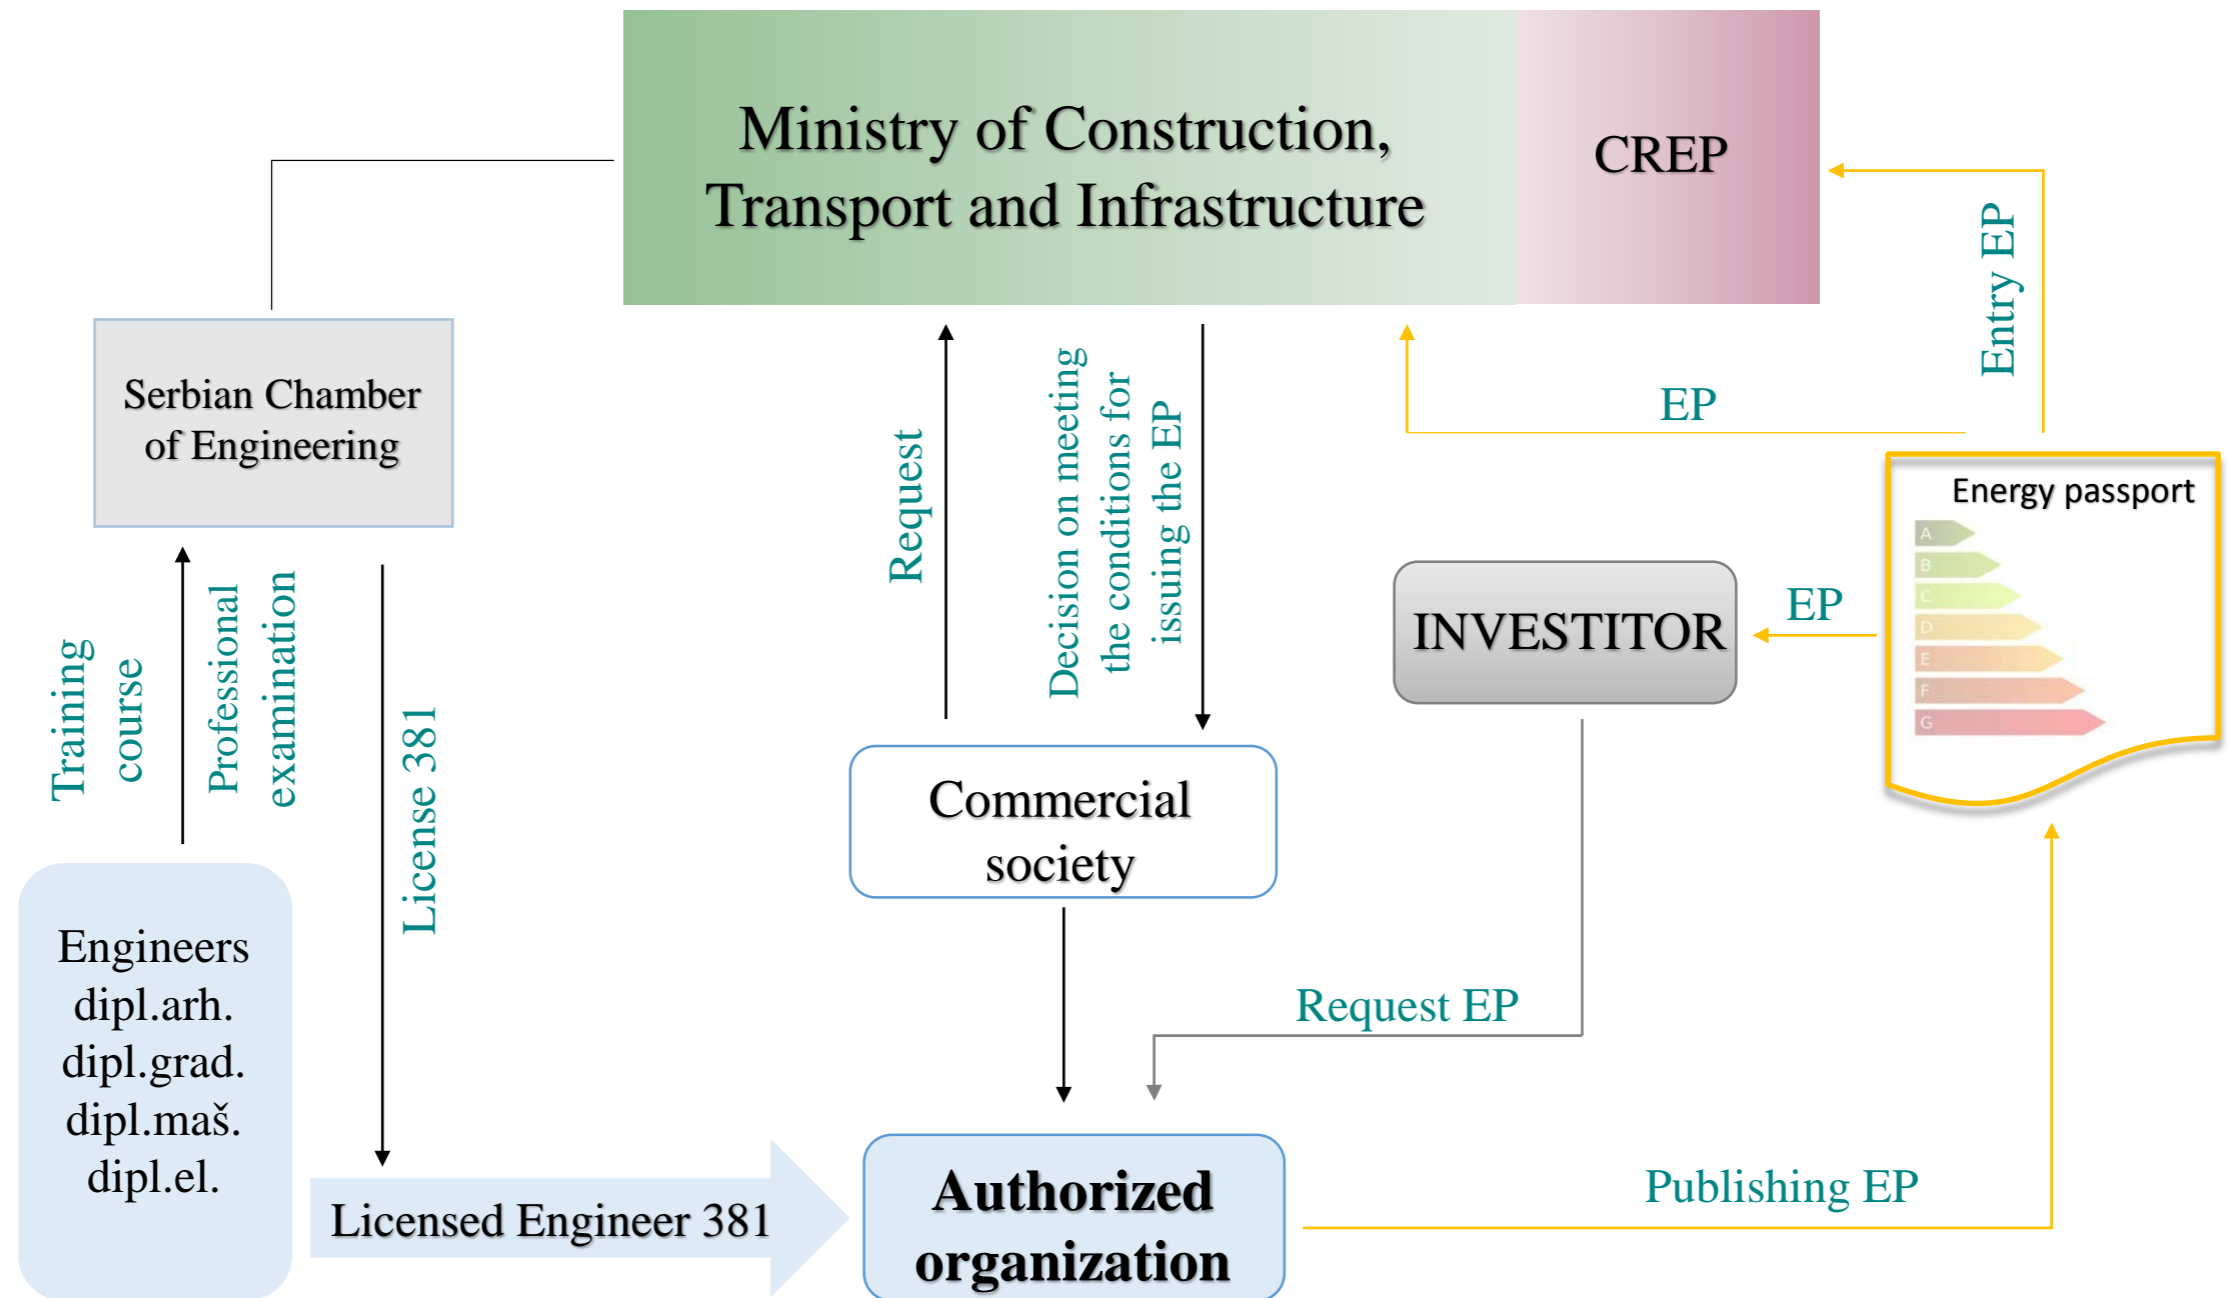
Ministry of Construction, Transport and Infrastructure

CREP

Entry EP

EP

Serbian Chamber of Engineering

Request

Decision on meeting the conditions for issuing the EP

Energy passport

A
B
C
D
E
F
G

INVESTITOR

EP

Training course

Professional examination

License 381

Commercial society

Engineers
dipl.arh.
dipl.grad.
dipl.maš.
dipl.el.

Request EP

Licensed Engineer 381

Authorized organization

Publishing EP